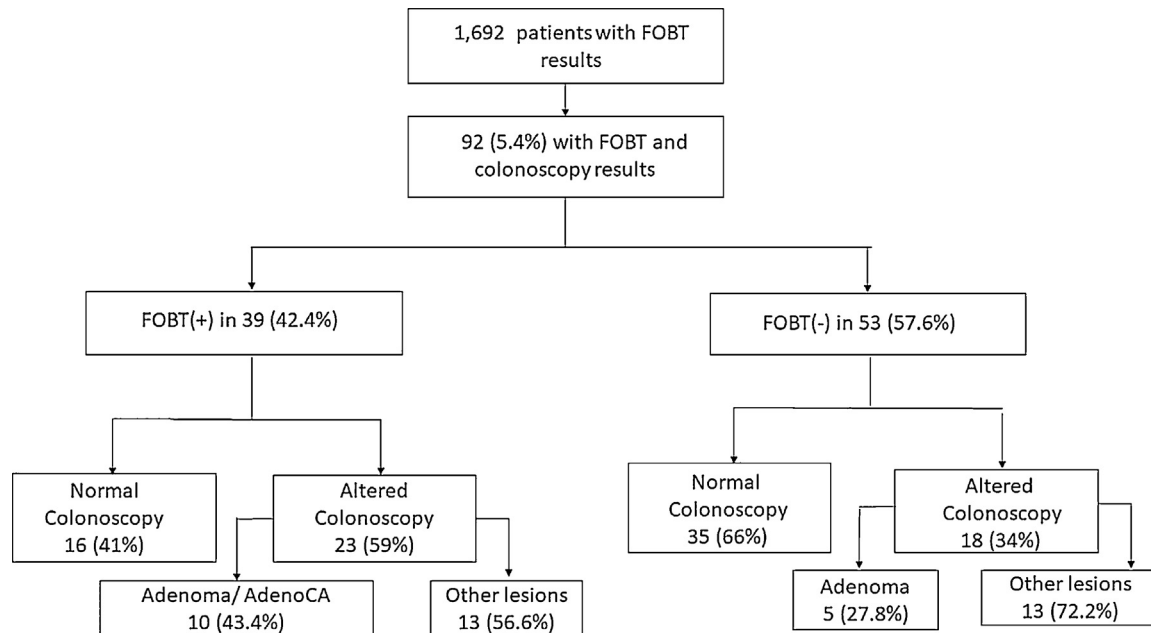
1,692 patients with FOBT results

92 (5.4%) with FOBT and colonoscopy results

FOBT(+) in 39 (42.4%)

FOBT(-) in 53 (57.6%)

Normal Colonoscopy 16 (41%)

Altered Colonoscopy 23 (59%)

Adenoma/ AdenoCA 10 (43.4%)

Other lesions 13 (56.6%)

Normal Colonoscopy 35 (66%)

Altered Colonoscopy 18 (34%)

Adenoma 5 (27.8%)

Other lesions 13 (72.2%)